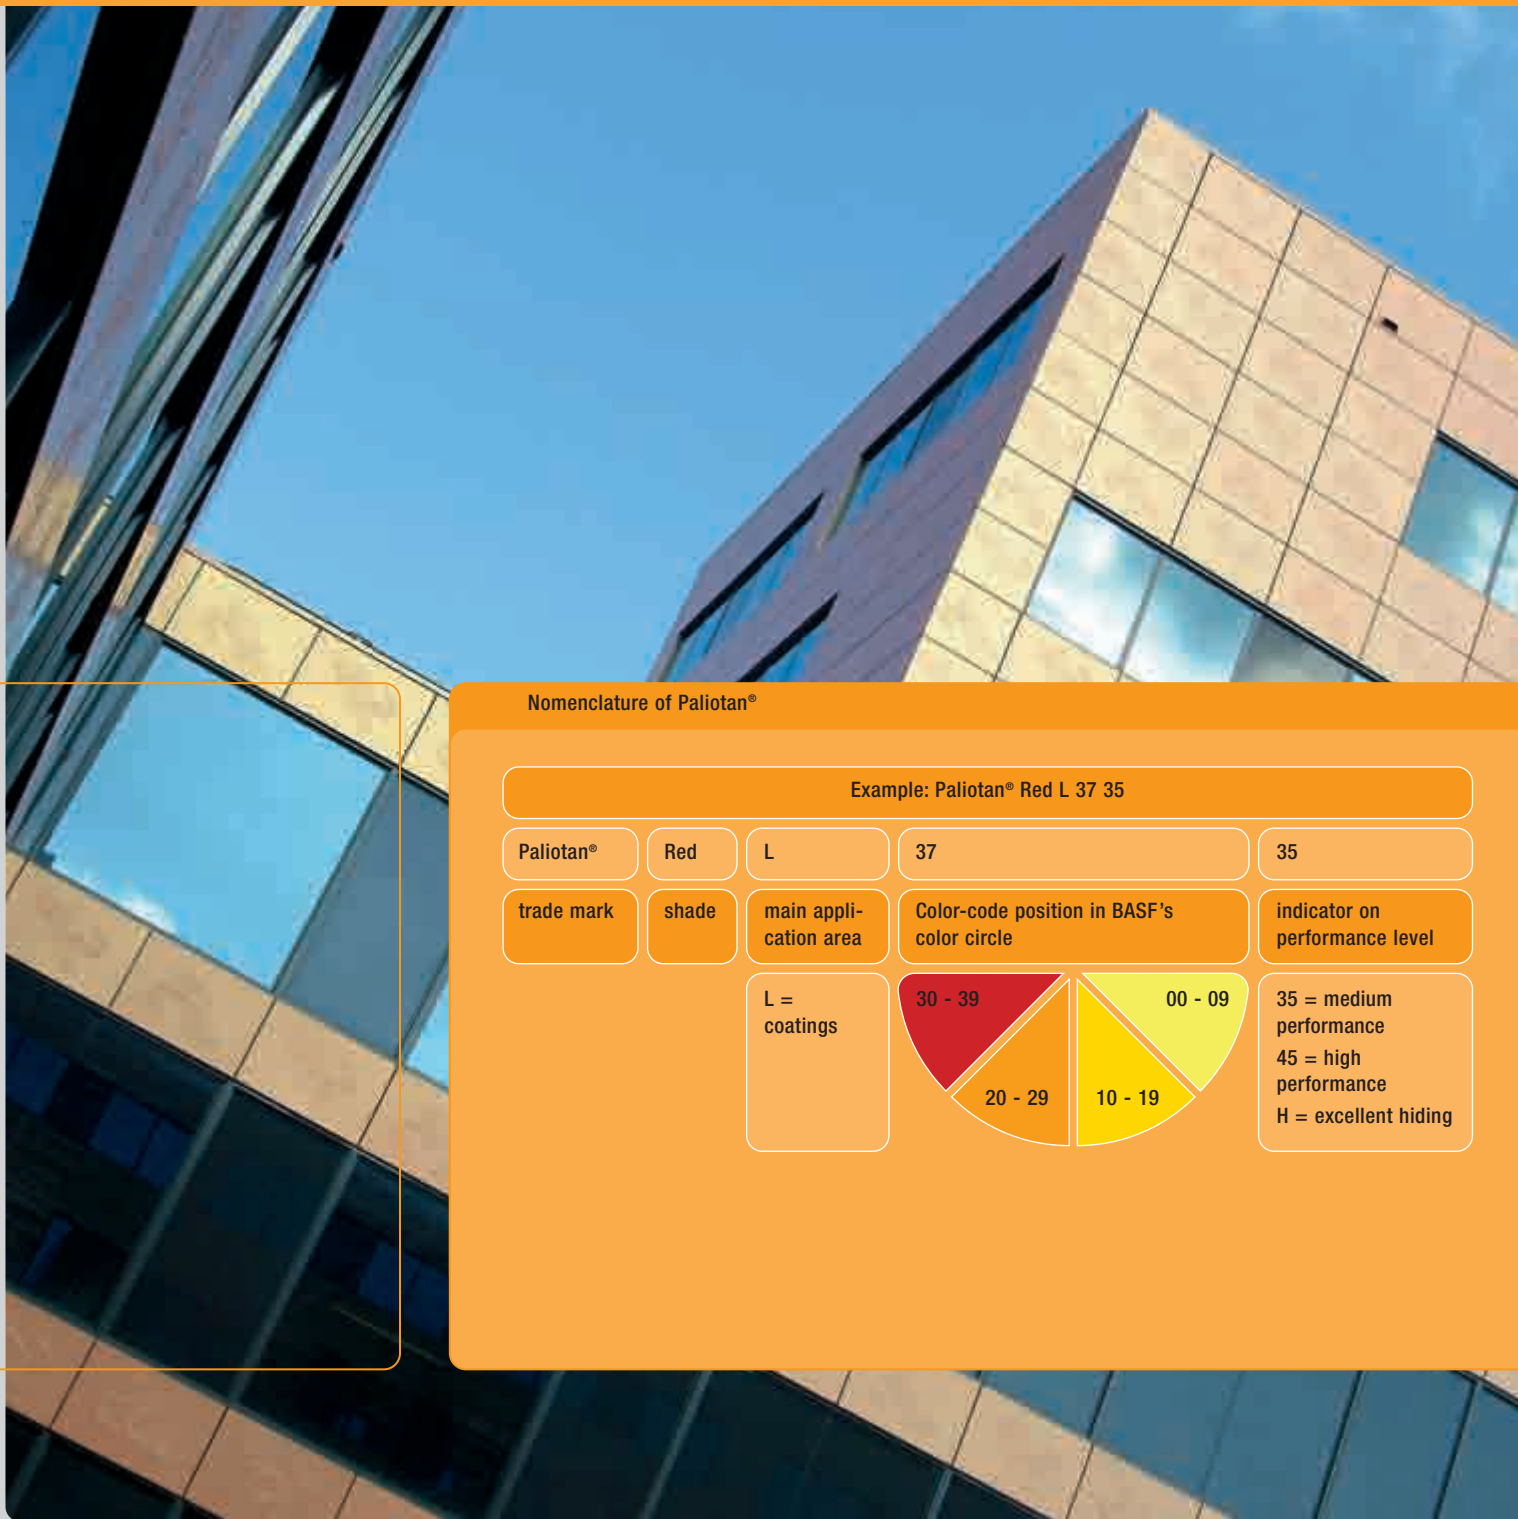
Nomenclature of Paliotan®

| Example: Paliotan® Red L 37 35 | | | | |
|---|---|---|---|---|
| Paliotan® | Red | L | 37 | 35 |
| trade mark | shade | main application area | Color-code position in BASF's color circle | indicator on performance level |
| | | L = coatings | 30 - 39, 00 - 09, 20 - 29, 10 - 19 | 35 = medium performance 45 = high performance H = excellent hiding |